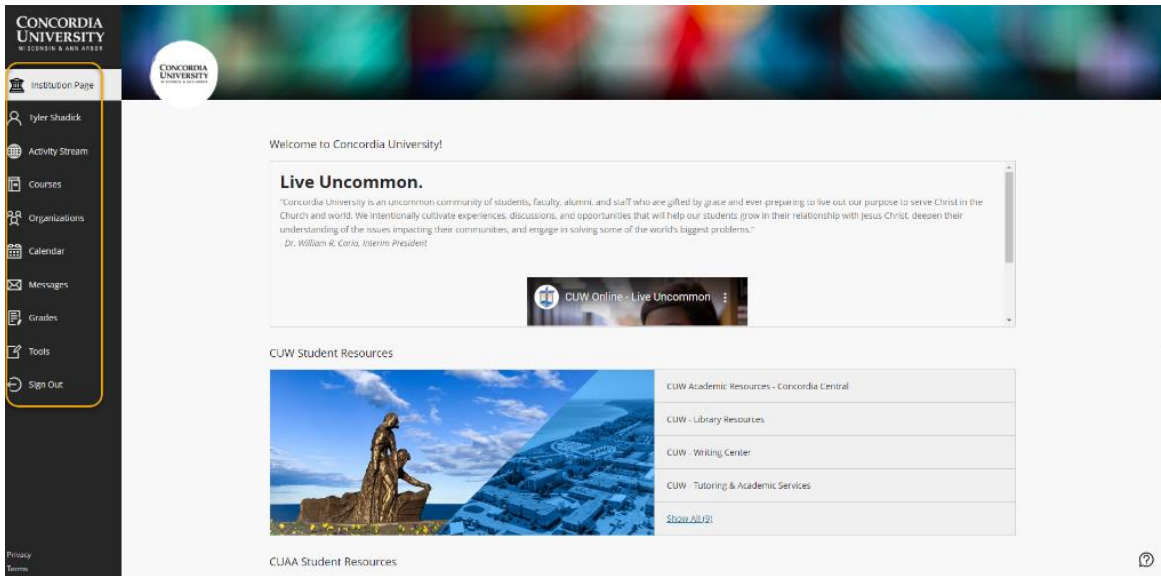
CONCORDIA UNIVERSITY
WISCONSIN & ANN ARBOR

Institution Page
Tyler Shadick
Activity Stream
Courses
Organizations
Calendar
Messages
Grades
Tools
Sign Out

Privacy
Terms

CONCORDIA UNIVERSITY
WISCONSIN & ANN ARBOR

Welcome to Concordia University!

Live Uncommon.

"Concordia University is an uncommon community of students, faculty, alumni, and staff who are gifted by grace and ever-preparing to live out our purpose to serve Christ in the Church and world. We intentionally cultivate experiences, discussions, and opportunities that will help our students grow in their relationship with Jesus Christ, deepen their understanding of the issues impacting their communities, and engage in solving some of the world's biggest problems."
- Dr. William R. Cario, Interim President

CUW Online - Live Uncommon

CUW Student Resources

CUW Academic Resources - Concordia Central
CUW - Library Resources
CUW - Writing Center
CUW - Tutoring & Academic Services
Show All (9)

CUAA Student Resources